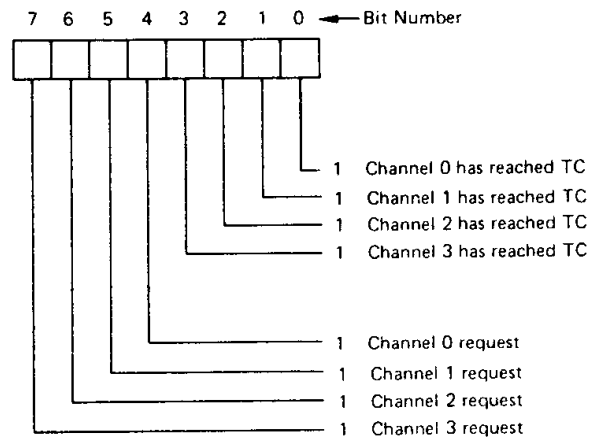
7 6 5 4 3 2 1 0 ← Bit Number

1 Channel 0 has reached TC
1 Channel 1 has reached TC
1 Channel 2 has reached TC
1 Channel 3 has reached TC

1 Channel 0 request
1 Channel 1 request
1 Channel 2 request
1 Channel 3 request